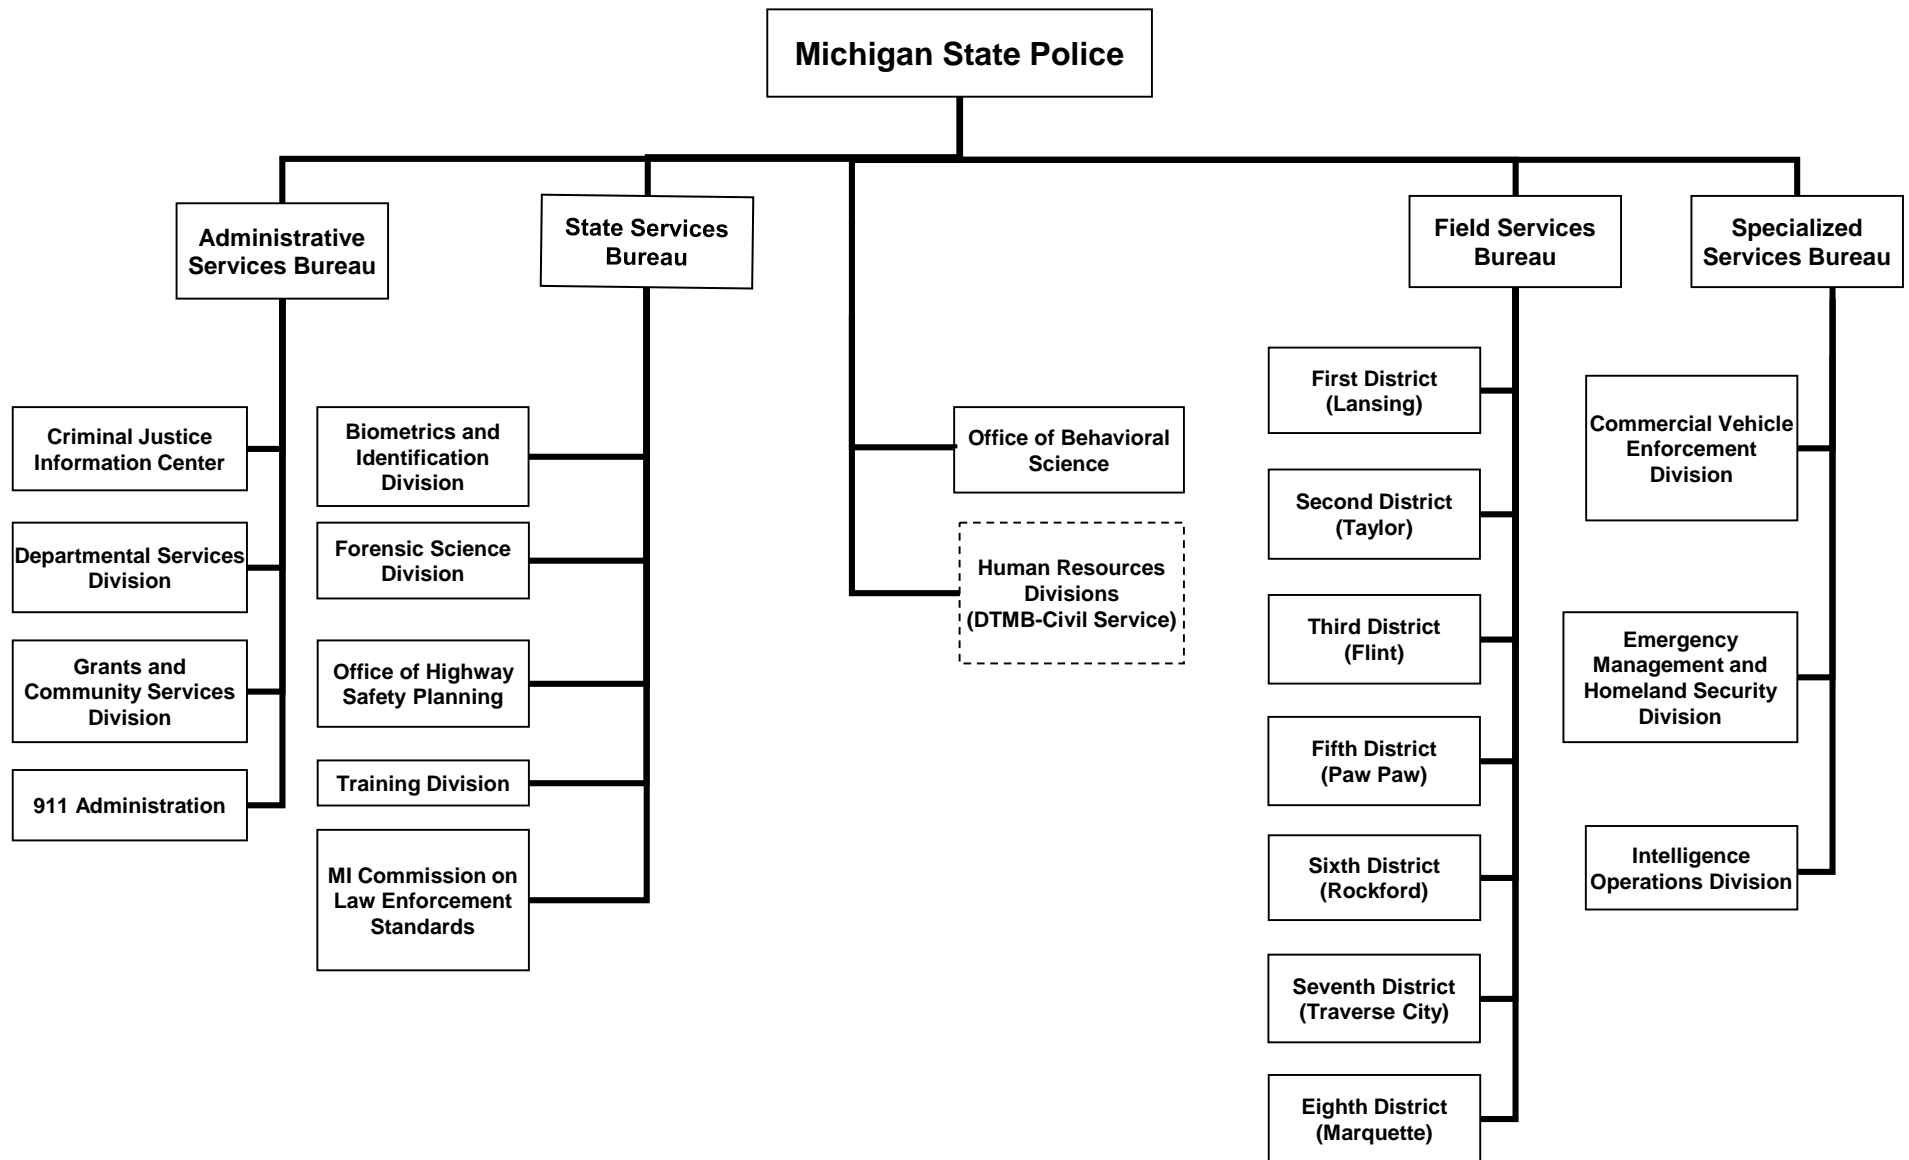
Michigan State Police

Administrative Services Bureau

Criminal Justice Information Center

Departmental Services Division

Grants and Community Services Division

911 Administration

State Services Bureau

Biometrics and Identification Division

Forensic Science Division

Office of Highway Safety Planning

Training Division

MI Commission on Law Enforcement Standards

Office of Behavioral Science

Human Resources Divisions (DTMB-Civil Service)

Field Services Bureau

First District (Lansing)

Second District (Taylor)

Third District (Flint)

Fifth District (Paw Paw)

Sixth District (Rockford)

Seventh District (Traverse City)

Eighth District (Marquette)

Specialized Services Bureau

Commercial Vehicle Enforcement Division

Emergency Management and Homeland Security Division

Intelligence Operations Division